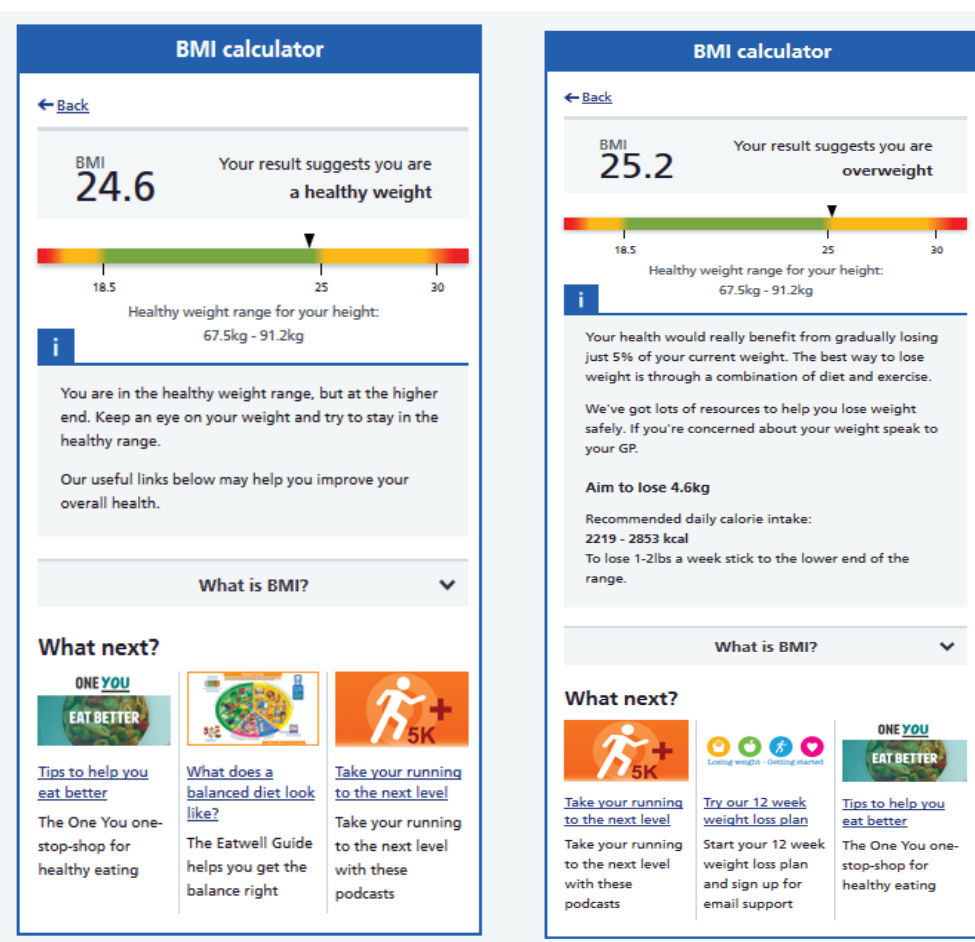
BMI calculator

Back

BMI
24.6

Your result suggests you are
a healthy weight

18.5
25
30

Healthy weight range for your height:
67.5kg - 91.2kg

i

You are in the healthy weight range, but at the higher end. Keep an eye on your weight and try to stay in the healthy range.

Our useful links below may help you improve your overall health.

What is BMI?

What next?

ONE YOU
EAT BETTER

Tips to help you eat better

The One You one-stop-shop for healthy eating

What does a balanced diet look like?

The Eatwell Guide helps you get the balance right

5K

Take your running to the next level

Take your running to the next level with these podcasts

BMI calculator

Back

BMI
25.2

Your result suggests you are
overweight

18.5
25
30

Healthy weight range for your height:
67.5kg - 91.2kg

i

Your health would really benefit from gradually losing just 5% of your current weight. The best way to lose weight is through a combination of diet and exercise.

We've got lots of resources to help you lose weight safely. If you're concerned about your weight speak to your GP.

Aim to lose 4.6kg

Recommended daily calorie intake:
2219 - 2853 kcal
To lose 1-2lbs a week stick to the lower end of the range.

What is BMI?

What next?

5K

Take your running to the next level

Take your running to the next level with these podcasts

Losing weight - Getting started

Try our 12 week weight loss plan

Start your 12 week weight loss plan and sign up for email support

ONE YOU
EAT BETTER

Tips to help you eat better

The One You one-stop-shop for healthy eating